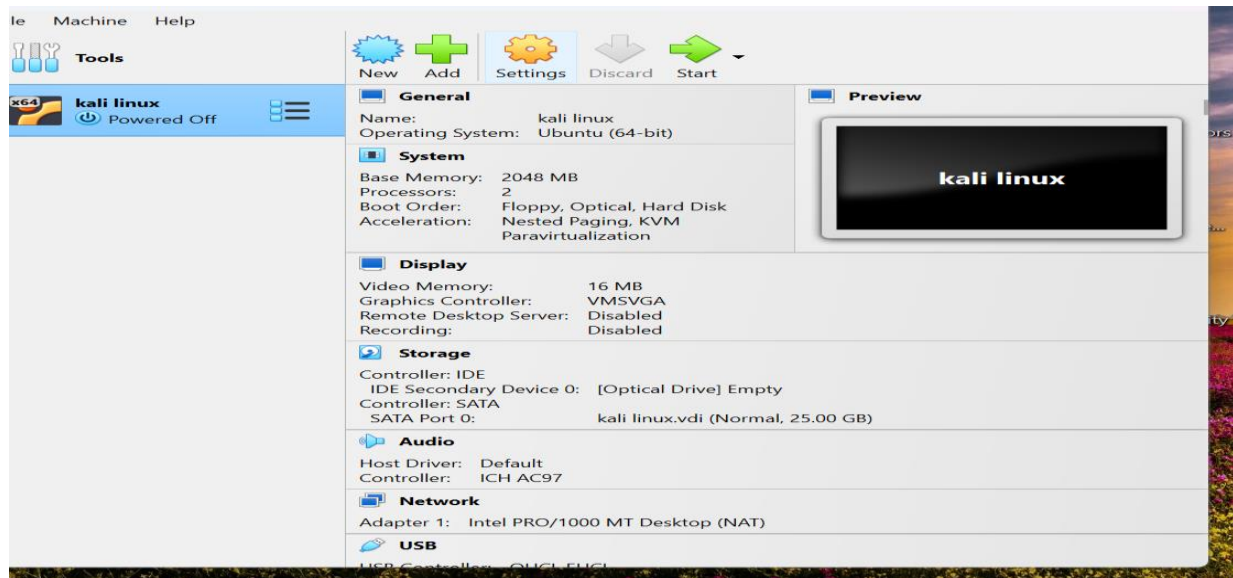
le Machine Help

Tools

New Add Settings Discard Start

x64 kali linux
Powered Off

General
Name: kali linux
Operating System: Ubuntu (64-bit)

System
Base Memory: 2048 MB
Processors: 2
Boot Order: Floppy, Optical, Hard Disk
Acceleration: Nested Paging, KVM Paravirtualization

Preview
kali linux

Display
Video Memory: 16 MB
Graphics Controller: VMSVGA
Remote Desktop Server: Disabled
Recording: Disabled

Storage
Controller: IDE
IDE Secondary Device 0: [Optical Drive] Empty
Controller: SATA
SATA Port 0: kali linux.vdi (Normal, 25.00 GB)

Audio
Host Driver: Default
Controller: ICH AC97

Network
Adapter 1: Intel PRO/1000 MT Desktop (NAT)

USB
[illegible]

ors
ty